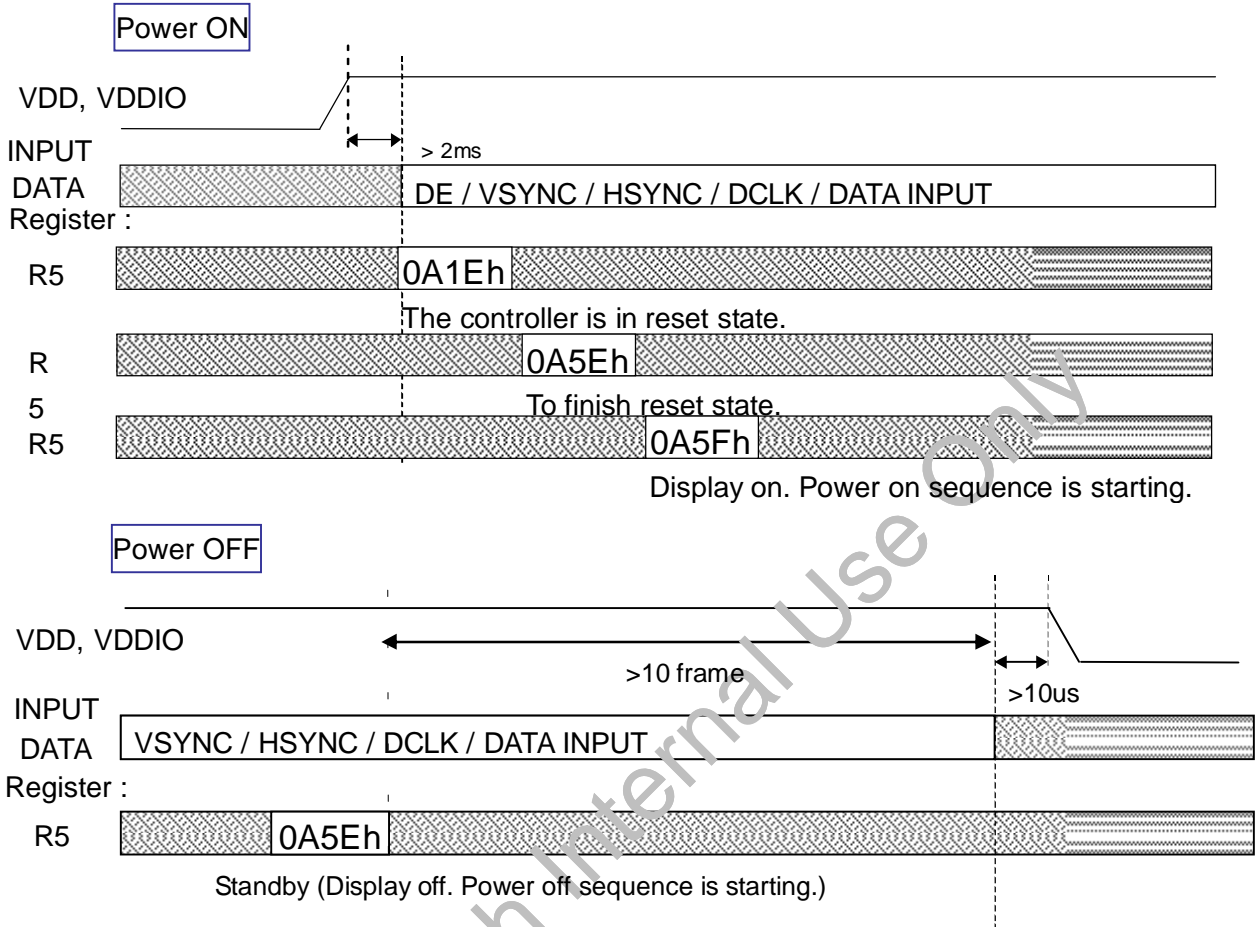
Power ON

VDD, VDDIO

> 2ms

INPUT DATA

DE / VSYNC / HSYNC / DCLK / DATA INPUT

Register :

R5

0A1Eh

The controller is in reset state.

R
5

0A5Eh

To finish reset state.

R5

0A5Fh

Display on. Power on sequence is starting.

Power OFF

VDD, VDDIO

>10 frame

>10us

INPUT DATA

VSYNC / HSYNC / DCLK / DATA INPUT

Register :

R5

0A5Eh

Standby (Display off. Power off sequence is starting.)

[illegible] Internal Use Only